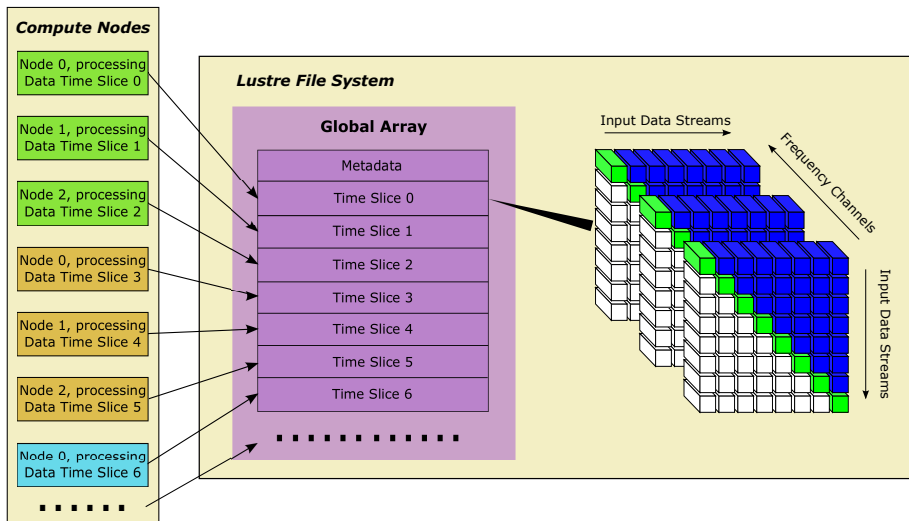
Compute Nodes

Node 0, processing Data Time Slice 0

Node 1, processing Data Time Slice 1

Node 2, processing Data Time Slice 2

Node 0, processing Data Time Slice 3

Node 1, processing Data Time Slice 4

Node 2, processing Data Time Slice 5

Node 0, processing Data Time Slice 6

......

Lustre File System

Global Array

Metadata

Time Slice 0

Time Slice 1

Time Slice 2

Time Slice 3

Time Slice 4

Time Slice 5

Time Slice 6

............

Input Data Streams

Frequency Channels

Input Data Streams